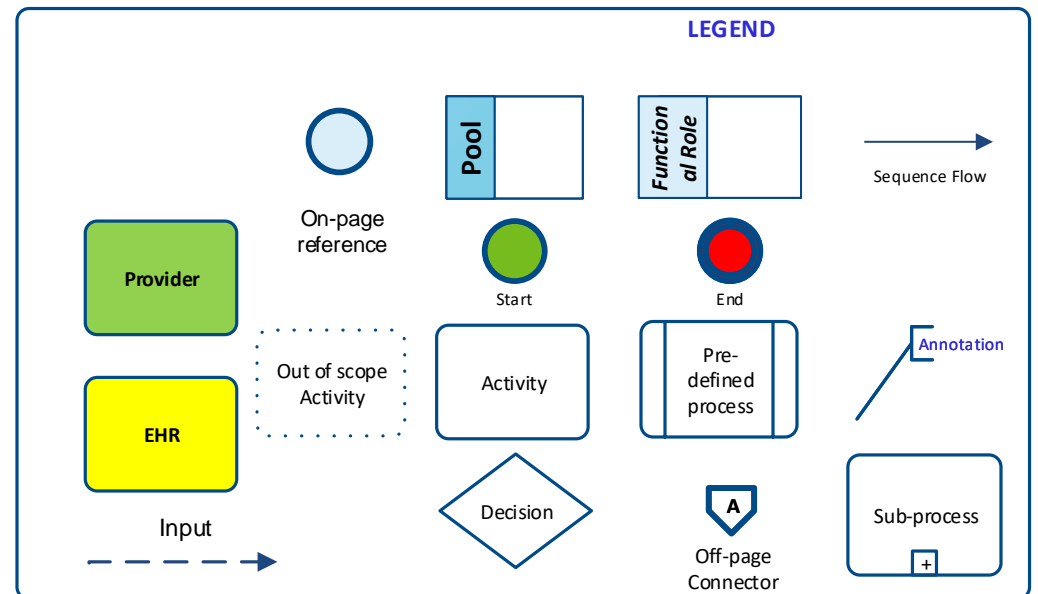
LEGEND

Pool

Function al Role

Sequence Flow

On-page reference

Start

End

Provider

Out of scope Activity

Activity

Pre-defined process

Annotation

EHR

Decision

A

Sub-process

+

Input

Off-page Connector